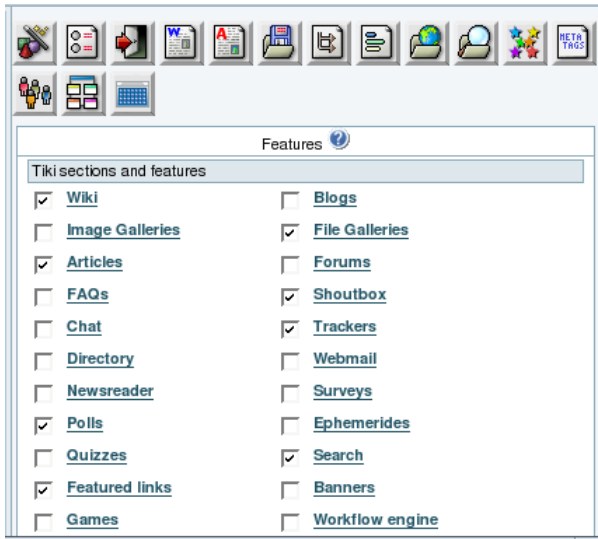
META TAGS

Features

Tiki sections and features

| | | | |
|---|---|---|---|
| ☑ | Wiki | ☐ | Blogs |
| ☐ | Image Galleries | ☑ | File Galleries |
| ☑ | Articles | ☐ | Forums |
| ☐ | FAQs | ☑ | Shoutbox |
| ☐ | Chat | ☑ | Trackers |
| ☐ | Directory | ☐ | Webmail |
| ☐ | Newsreader | ☐ | Surveys |
| ☑ | Polls | ☐ | Ephemerides |
| ☐ | Quizzes | ☑ | Search |
| ☑ | Featured links | ☐ | Banners |
| ☐ | Games | ☐ | Workflow engine |